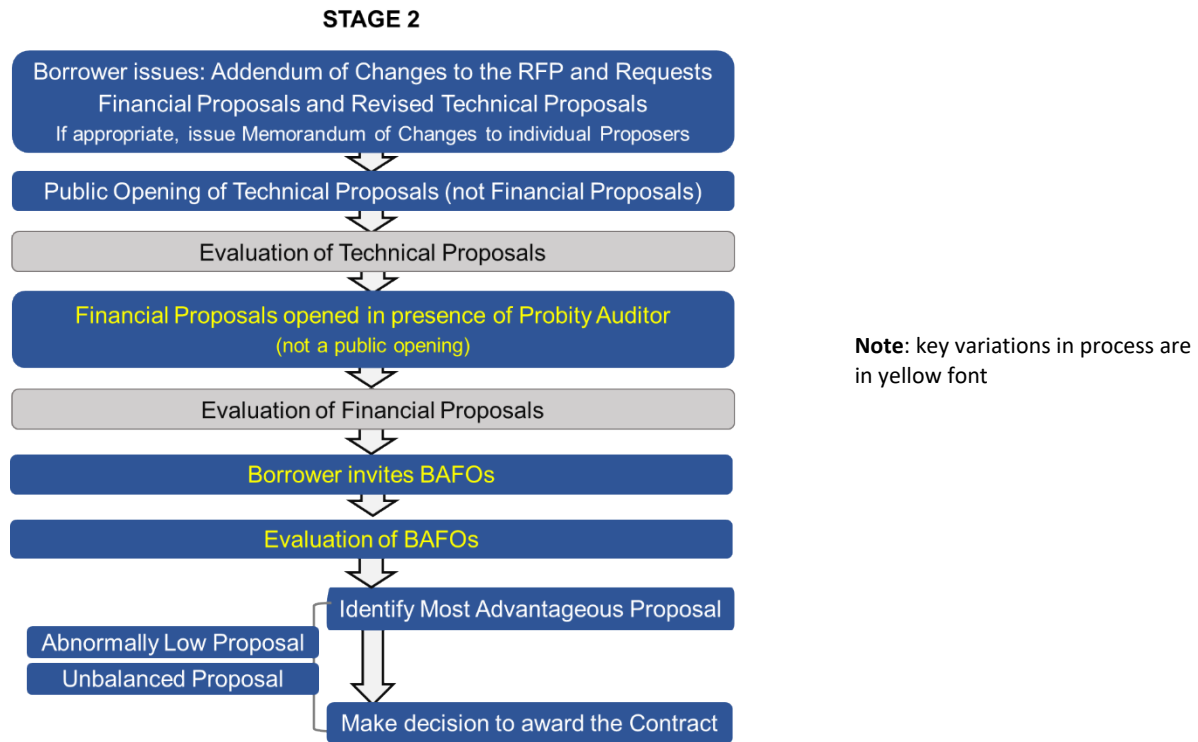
STAGE 2

Borrower issues: Addendum of Changes to the RFP and Requests Financial Proposals and Revised Technical Proposals
If appropriate, issue Memorandum of Changes to individual Proposers

Public Opening of Technical Proposals (not Financial Proposals)

Evaluation of Technical Proposals

Financial Proposals opened in presence of Probity Auditor
(not a public opening)

Evaluation of Financial Proposals

Borrower invites BAFOs

Evaluation of BAFOs

Identify Most Advantageous Proposal

Abnormally Low Proposal

Unbalanced Proposal

Make decision to award the Contract

**Note**: key variations in process are in yellow font